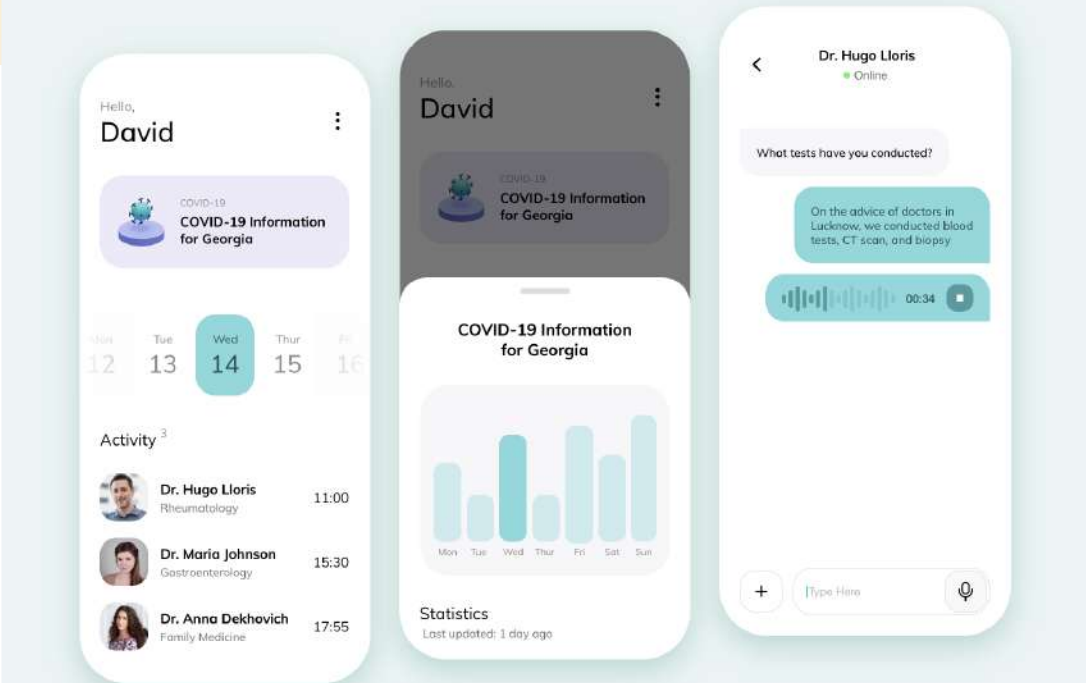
Hello,
David

COVID-19
COVID-19 Information for Georgia

Mon 12
Tue 13
Wed 14
Thur 15
Fri 16

Activity $^3$

Dr. Hugo Lloris
Rheumatology
11:00

Dr. Maria Johnson
Gastroenterology
15:30

Dr. Anna Dekhovich
Family Medicine
17:55

Hello,
David

COVID-19
COVID-19 Information for Georgia

COVID-19 Information for Georgia

Mon Tue Wed Thur Fri Sat Sun

Statistics
Last updated: 1 day ago

Dr. Hugo Lloris
Online

What tests have you conducted?

On the advice of doctors in Lucknow, we conducted blood tests, CT scan, and biopsy

00:34

+
Type Here